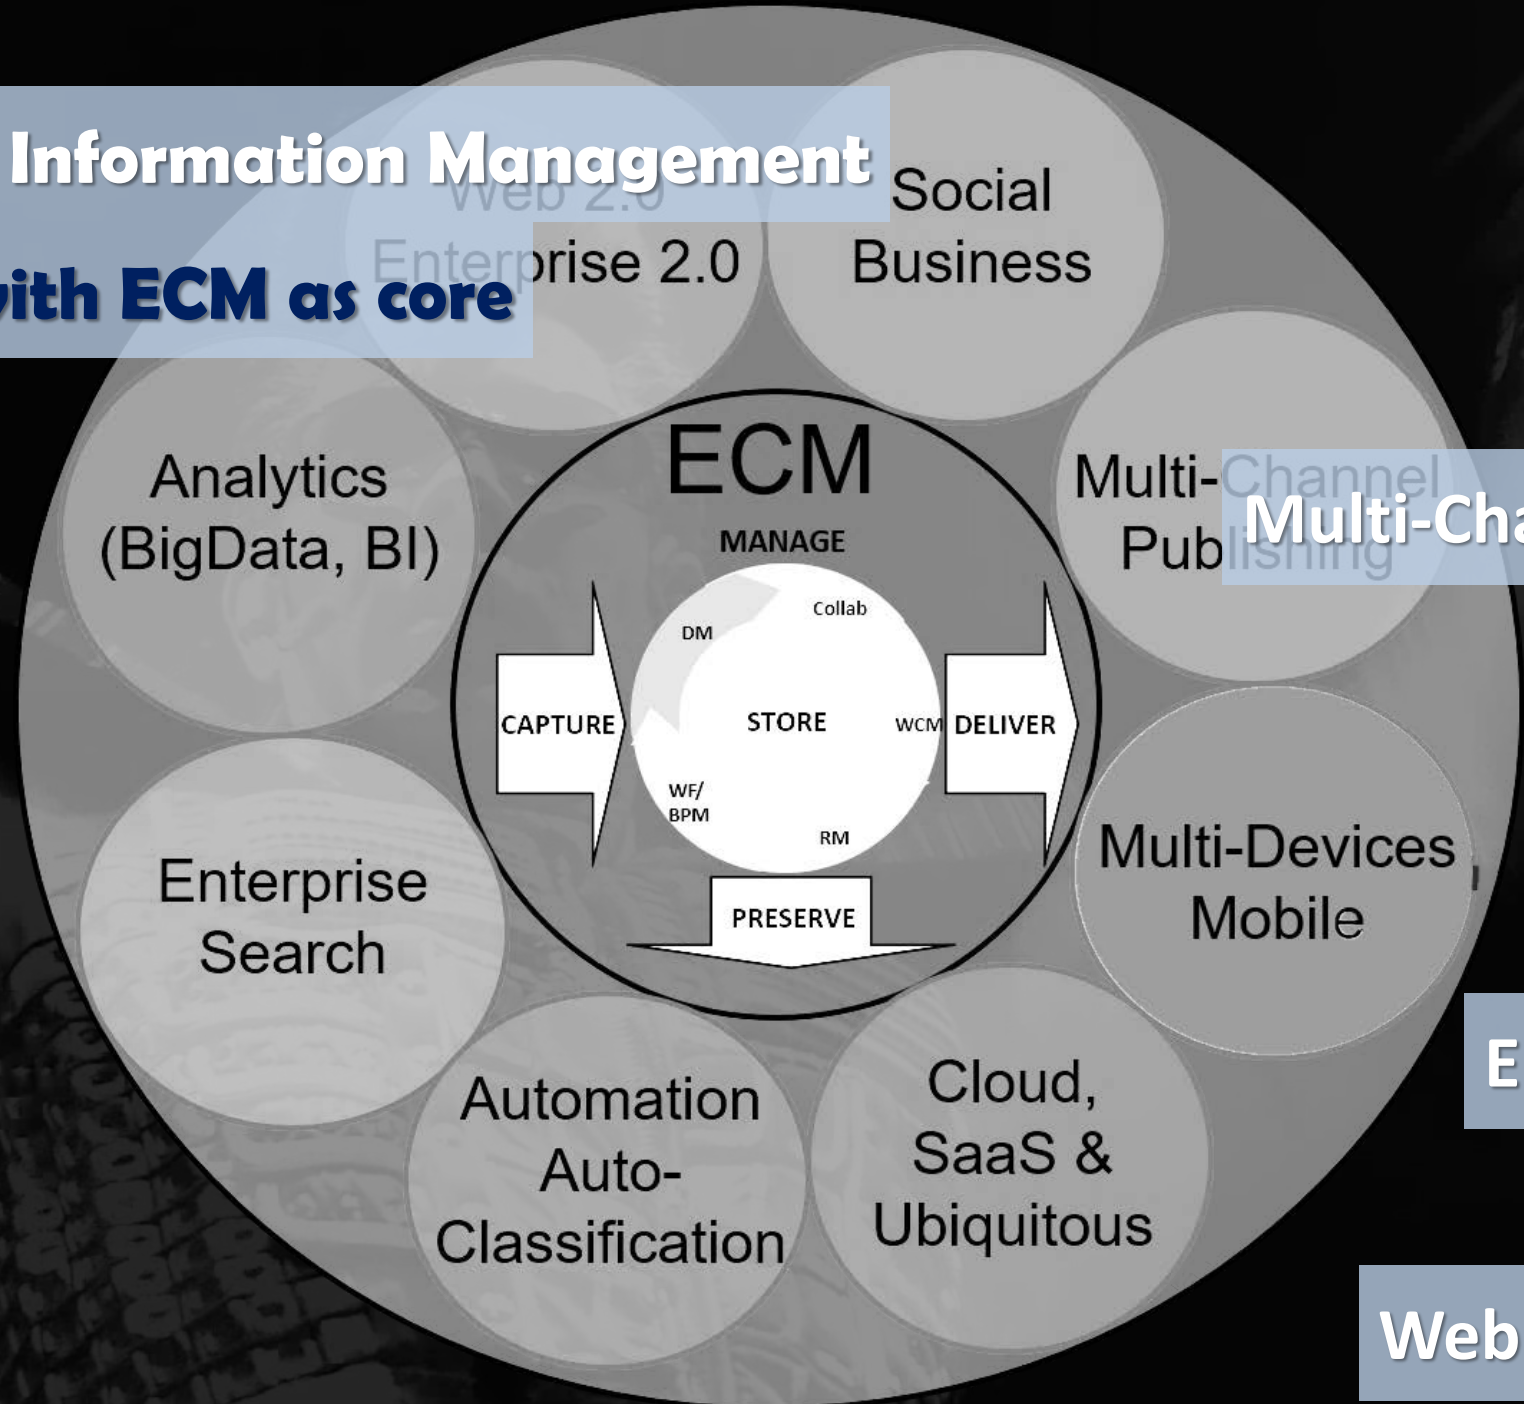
Information Management

ith ECM as core

Web 2.0
Enterprise 2.0

Social Business

Analytics (BigData, BI)

Multi-Channel Publishing

Multi-Cha

ECM

MANAGE

Collab

DM

CAPTURE

STORE

WCM

DELIVER

WF/ BPM

RM

PRESERVE

Enterprise Search

Multi-Devices Mobile

E

Automation Auto-Classification

Cloud, SaaS & Ubiquitous

Web